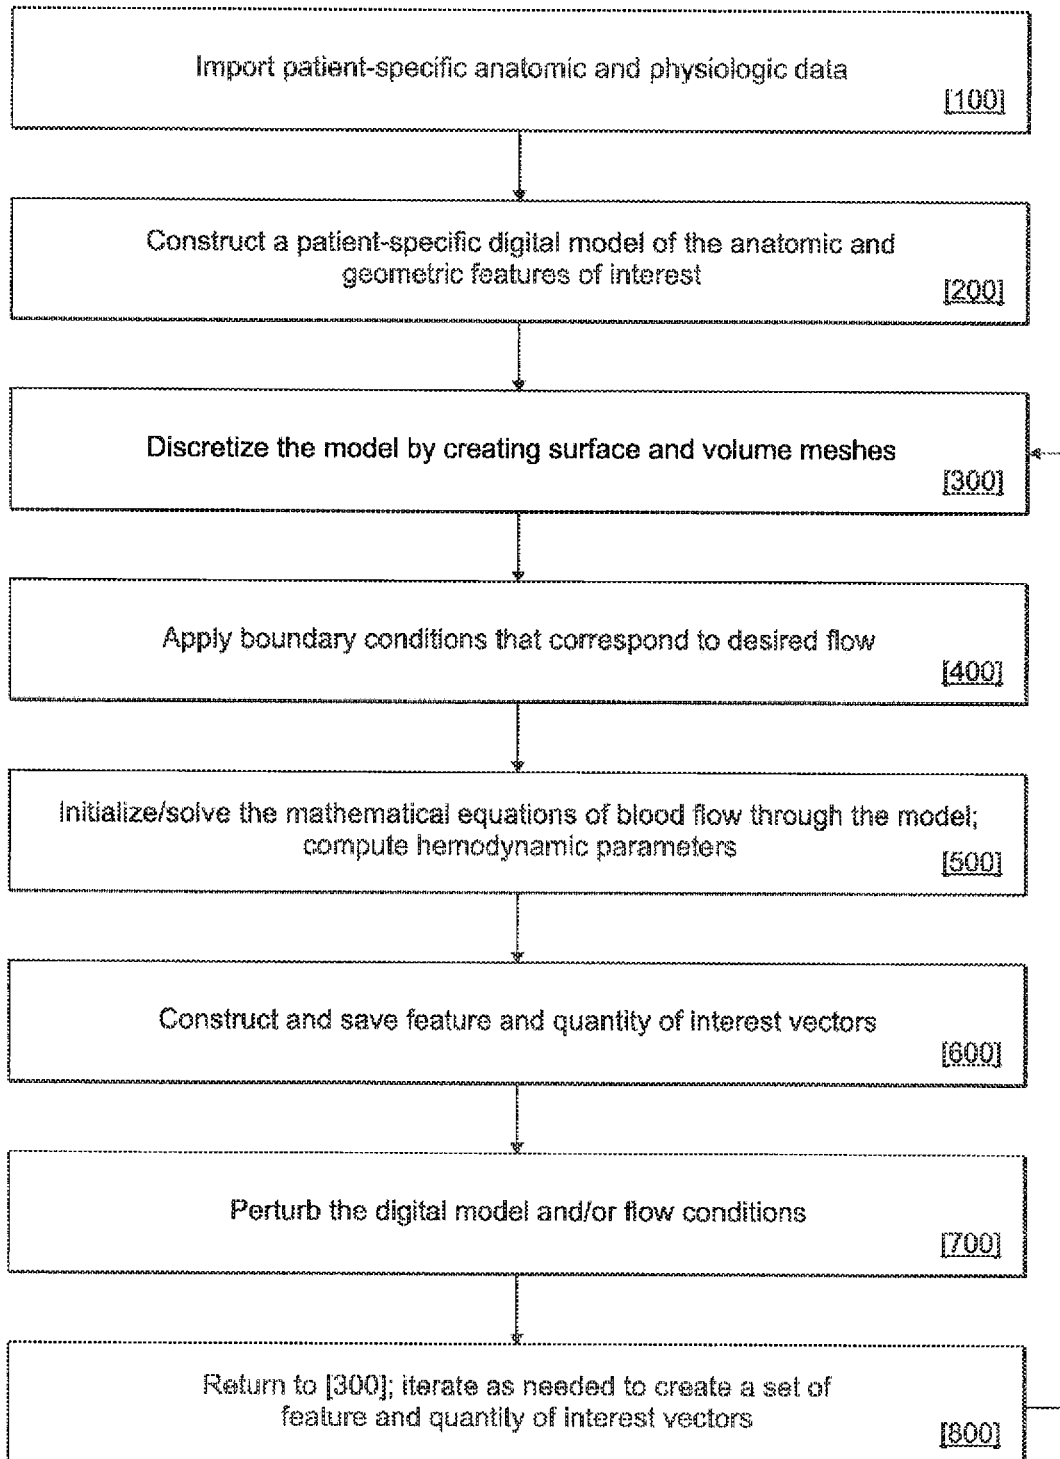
Import patient-specific anatomic and physiologic data
[100]

Construct a patient-specific digital model of the anatomic and geometric features of interest
[200]

Discretize the model by creating surface and volume meshes
[300]

Apply boundary conditions that correspond to desired flow
[400]

Initialize/solve the mathematical equations of blood flow through the model; compute hemodynamic parameters
[500]

Construct and save feature and quantity of interest vectors
[600]

Perturb the digital model and/or flow conditions
[700]

Return to [300]; iterate as needed to create a set of feature and quantity of interest vectors
[800]